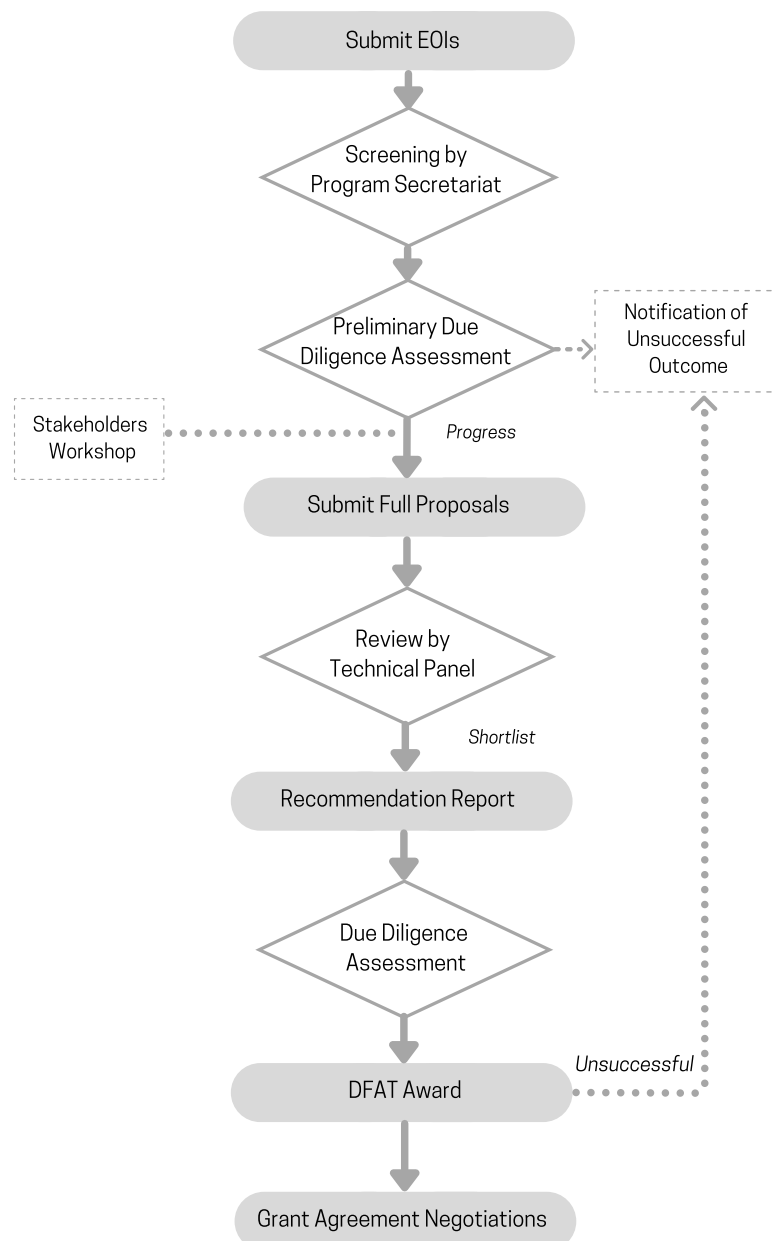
Submit EOIs

Screening by Program Secretariat

Preliminary Due Diligence Assessment

Notification of Unsuccessful Outcome

Stakeholders Workshop

Progress

Submit Full Proposals

Review by Technical Panel

Shortlist

Recommendation Report

Due Diligence Assessment

Unsuccessful

DFAT Award

Grant Agreement Negotiations